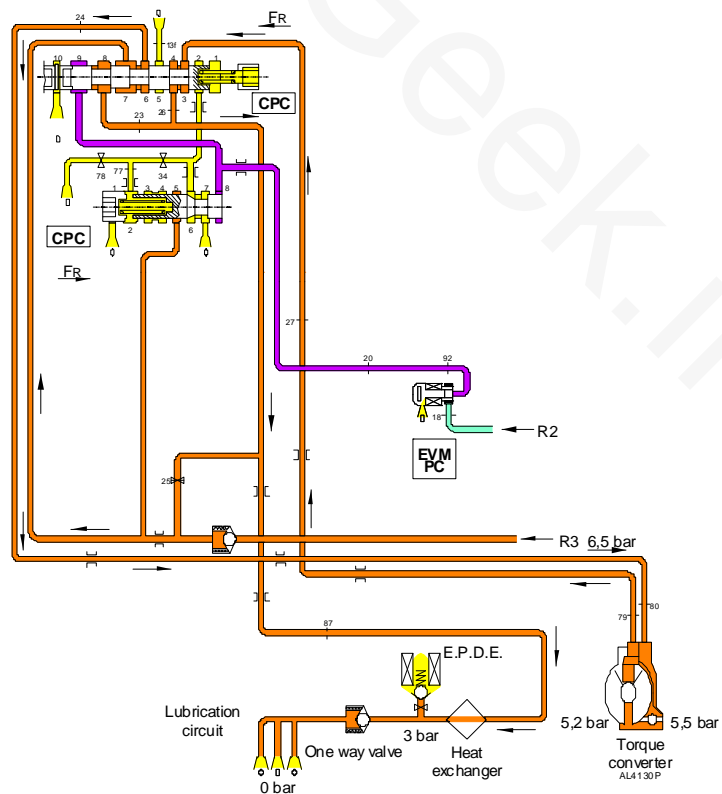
24
FR
13f
10
9
8
2
1
7
6
5
4
3
CPC
23
26
78
77
34
1
3
4
5
7
8
2
6
CPC
FR
27
20
92
18
R2
EVM PC
25
R3 6,5 bar
79
80
87
E.P.D.E.
3 bar
Lubrication circuit
One way valve
Heat exchanger
0 bar
5,2 bar
5,5 bar
Torque converter
AL4130P